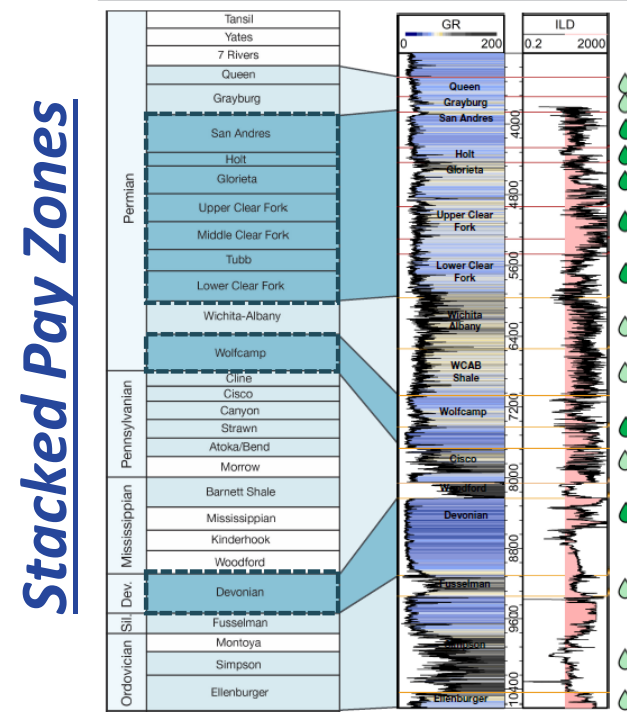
Stacked Pay Zones

| | |
|---|---|
| Permian | Tansil |
| | Yates |
| | 7 Rivers |
| | Queen |
| | Grayburg |
| | San Andres |
| | Holt |
| | Glorieta |
| | Upper Clear Fork |
| | Middle Clear Fork |
| | Tubb |
| | Lower Clear Fork |
| | Wichita-Albany |
| | Wolfcamp |
| Pennsylvanian | Cline |
| | Cisco |
| | Canyon |
| | Strawn |
| | Atoka/Bend |
| | Morrow |
| Mississippian | Barnett Shale |
| | Mississippian |
| | Kinderhook |
| | Woodford |
| Dev. | Devonian |
| Sil. | Fusselman |
| Ordovician | Montoya |
| | Simpson |
| | Ellenburger |

GR
0 200

ILD
0.2 2000

Queen
Grayburg
San Andres
Holt
Glorieta
Upper Clear Fork
Lower Clear Fork
Wichita Albany
WCAB Shale
Wolfcamp
Cisco
Woodford
Devonian
Fusselman
Simpson
Ellenburger

4000
4800
5600
6400
7200
8000
8800
9600
10400